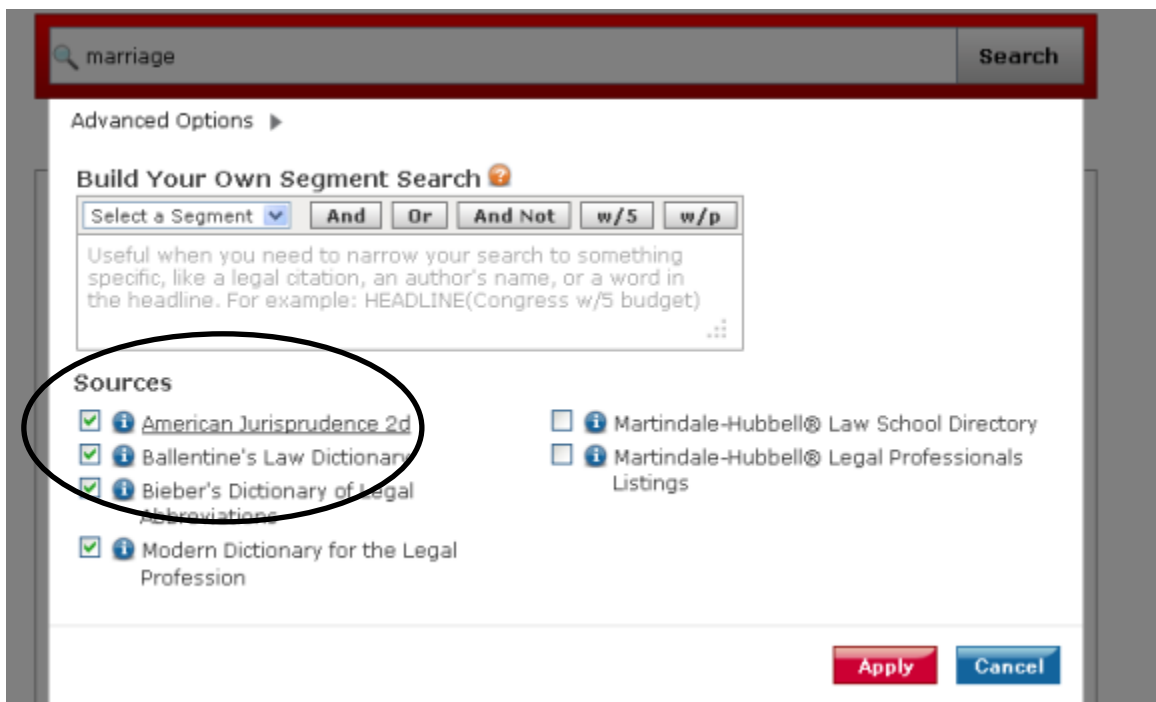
marriage

Search

Advanced Options

Build Your Own Segment Search

Select a Segment

And

Or

And Not

w/5

w/p

Useful when you need to narrow your search to something specific, like a legal citation, an author's name, or a word in the headline. For example: HEADLINE(Congress w/5 budget)

Sources

American Jurisprudence 2d

Ballentine's Law Dictionary

Bieber's Dictionary of Legal Abbreviations

Modern Dictionary for the Legal Profession

Martindale-Hubbell® Law School Directory

Martindale-Hubbell® Legal Professionals Listings

Apply

Cancel